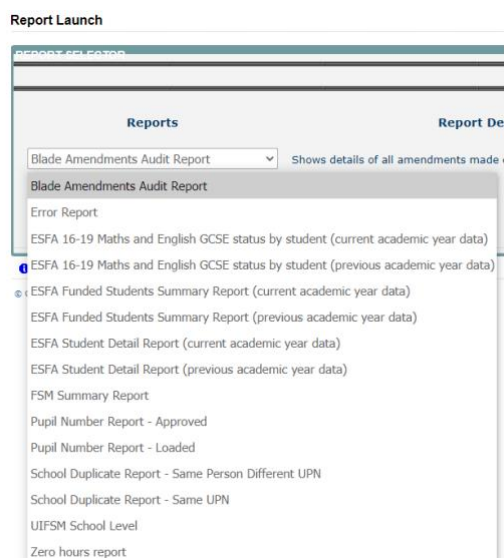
Report Launch

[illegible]

Reports

Report De

Blade Amendments Audit Report

Shows details of all amendments made

Blade Amendments Audit Report
Error Report
ESFA 16-19 Maths and English GCSE status by student (current academic year data)
ESFA 16-19 Maths and English GCSE status by student (previous academic year data)
ESFA Funded Students Summary Report (current academic year data)
ESFA Funded Students Summary Report (previous academic year data)
ESFA Student Detail Report (current academic year data)
ESFA Student Detail Report (previous academic year data)
FSM Summary Report
Pupil Number Report - Approved
Pupil Number Report - Loaded
School Duplicate Report - Same Person Different UPN
School Duplicate Report - Same UPN
UIFSM School Level
Zero hours report